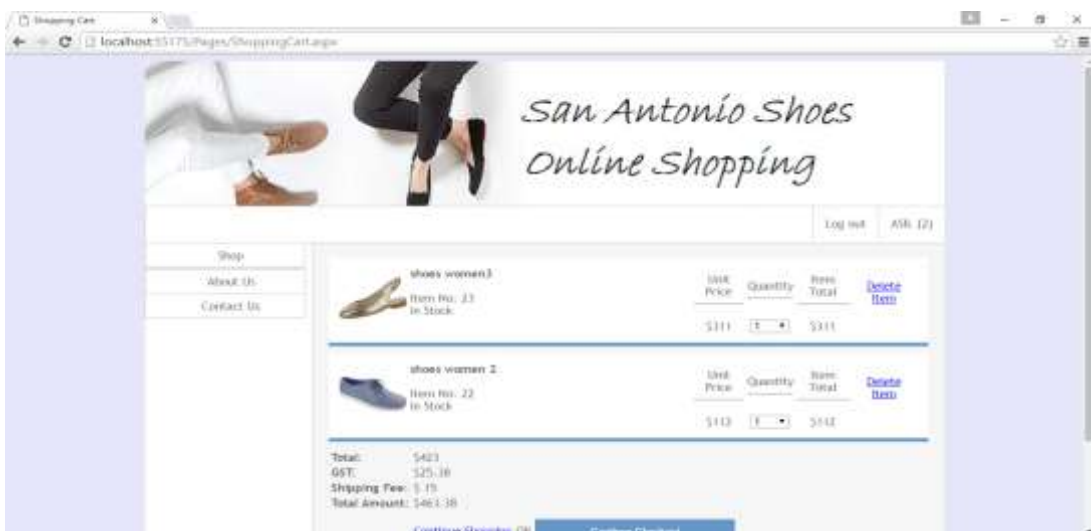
Shopping Cart ×

localhost:55175/Pages/ShoppingCart.aspx

San Antonio Shoes Online Shopping

Log out ASK (2)

Shop
About Us
Contact Us

shoes women3
Item No: 23
In Stock

Unit Price | Quantity | Item Total | Delete Item
$311 | 1 | $311

shoes women 2
Item No: 22
In Stock

Unit Price | Quantity | Item Total | Delete Item
$112 | 1 | $112

Total: $423
GST: $25.38
Shipping Fee: $ 15
Total Amount: $463.38

Continue Shopping Or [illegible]